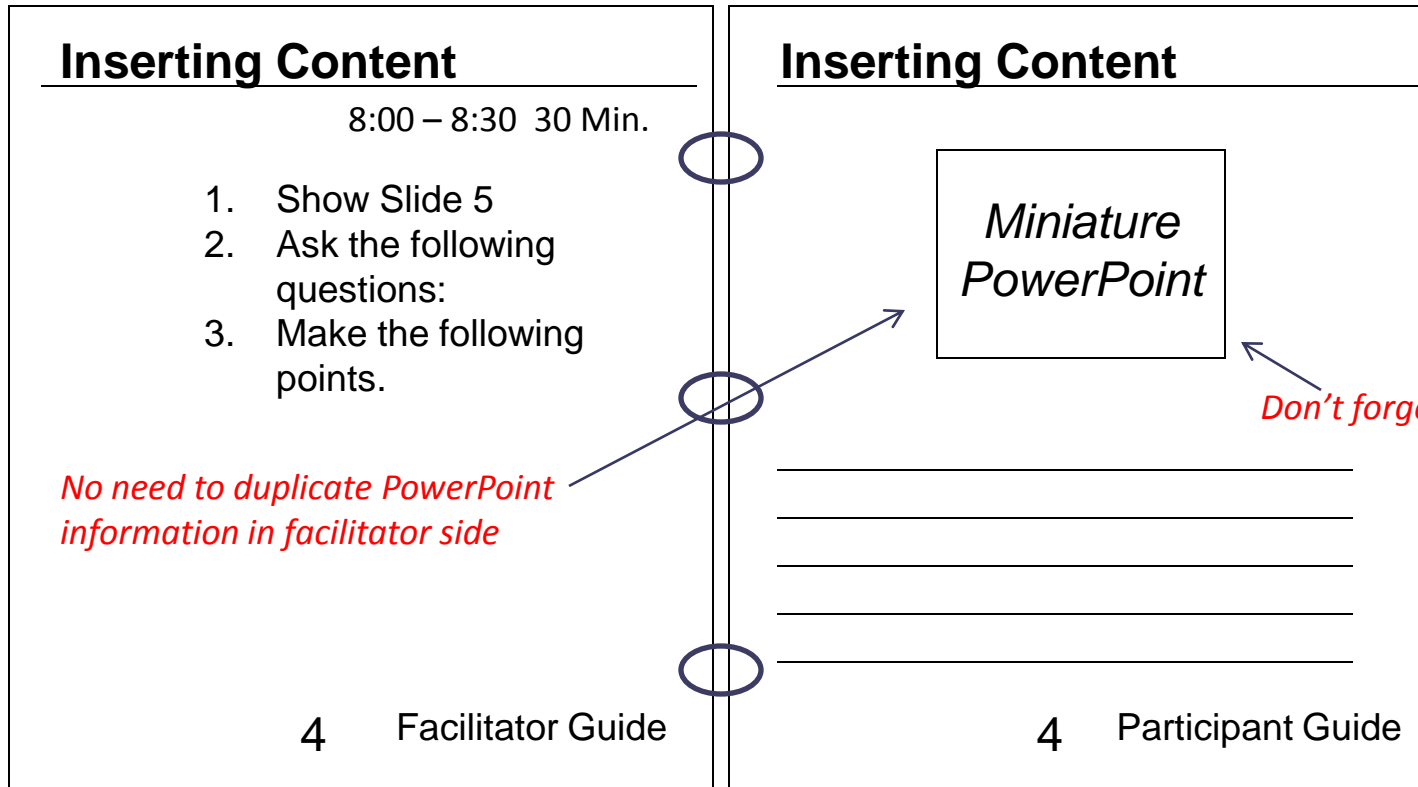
Inserting Content

8:00 – 8:30 30 Min.

1. Show Slide 5
2. Ask the following questions:
3. Make the following points.

No need to duplicate PowerPoint information in facilitator side

4 Facilitator Guide

Inserting Content

Miniature PowerPoint

Don't forg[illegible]

4 Participant Guide